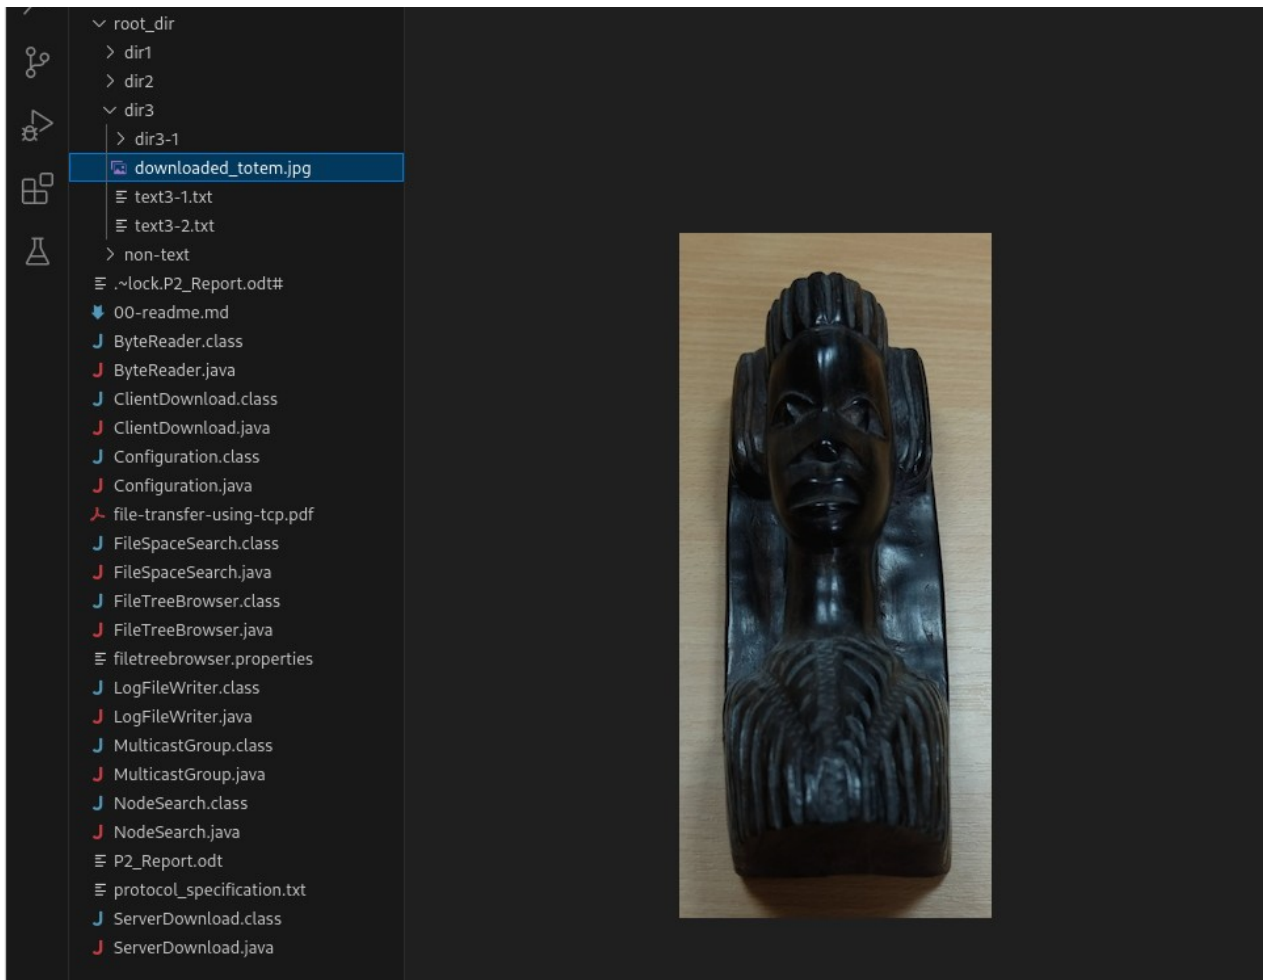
root_dir
dir1
dir2
dir3
dir3-1
downloaded_totem.jpg
text3-1.txt
text3-2.txt
non-text
.~lock.P2_Report.odt#
00-readme.md
ByteReader.class
ByteReader.java
ClientDownload.class
ClientDownload.java
Configuration.class
Configuration.java
file-transfer-using-tcp.pdf
FileSpaceSearch.class
FileSpaceSearch.java
FileTreeBrowser.class
FileTreeBrowser.java
filetreebrowser.properties
LogFileWriter.class
LogFileWriter.java
MulticastGroup.class
MulticastGroup.java
NodeSearch.class
NodeSearch.java
P2_Report.odt
protocol_specification.txt
ServerDownload.class
ServerDownload.java